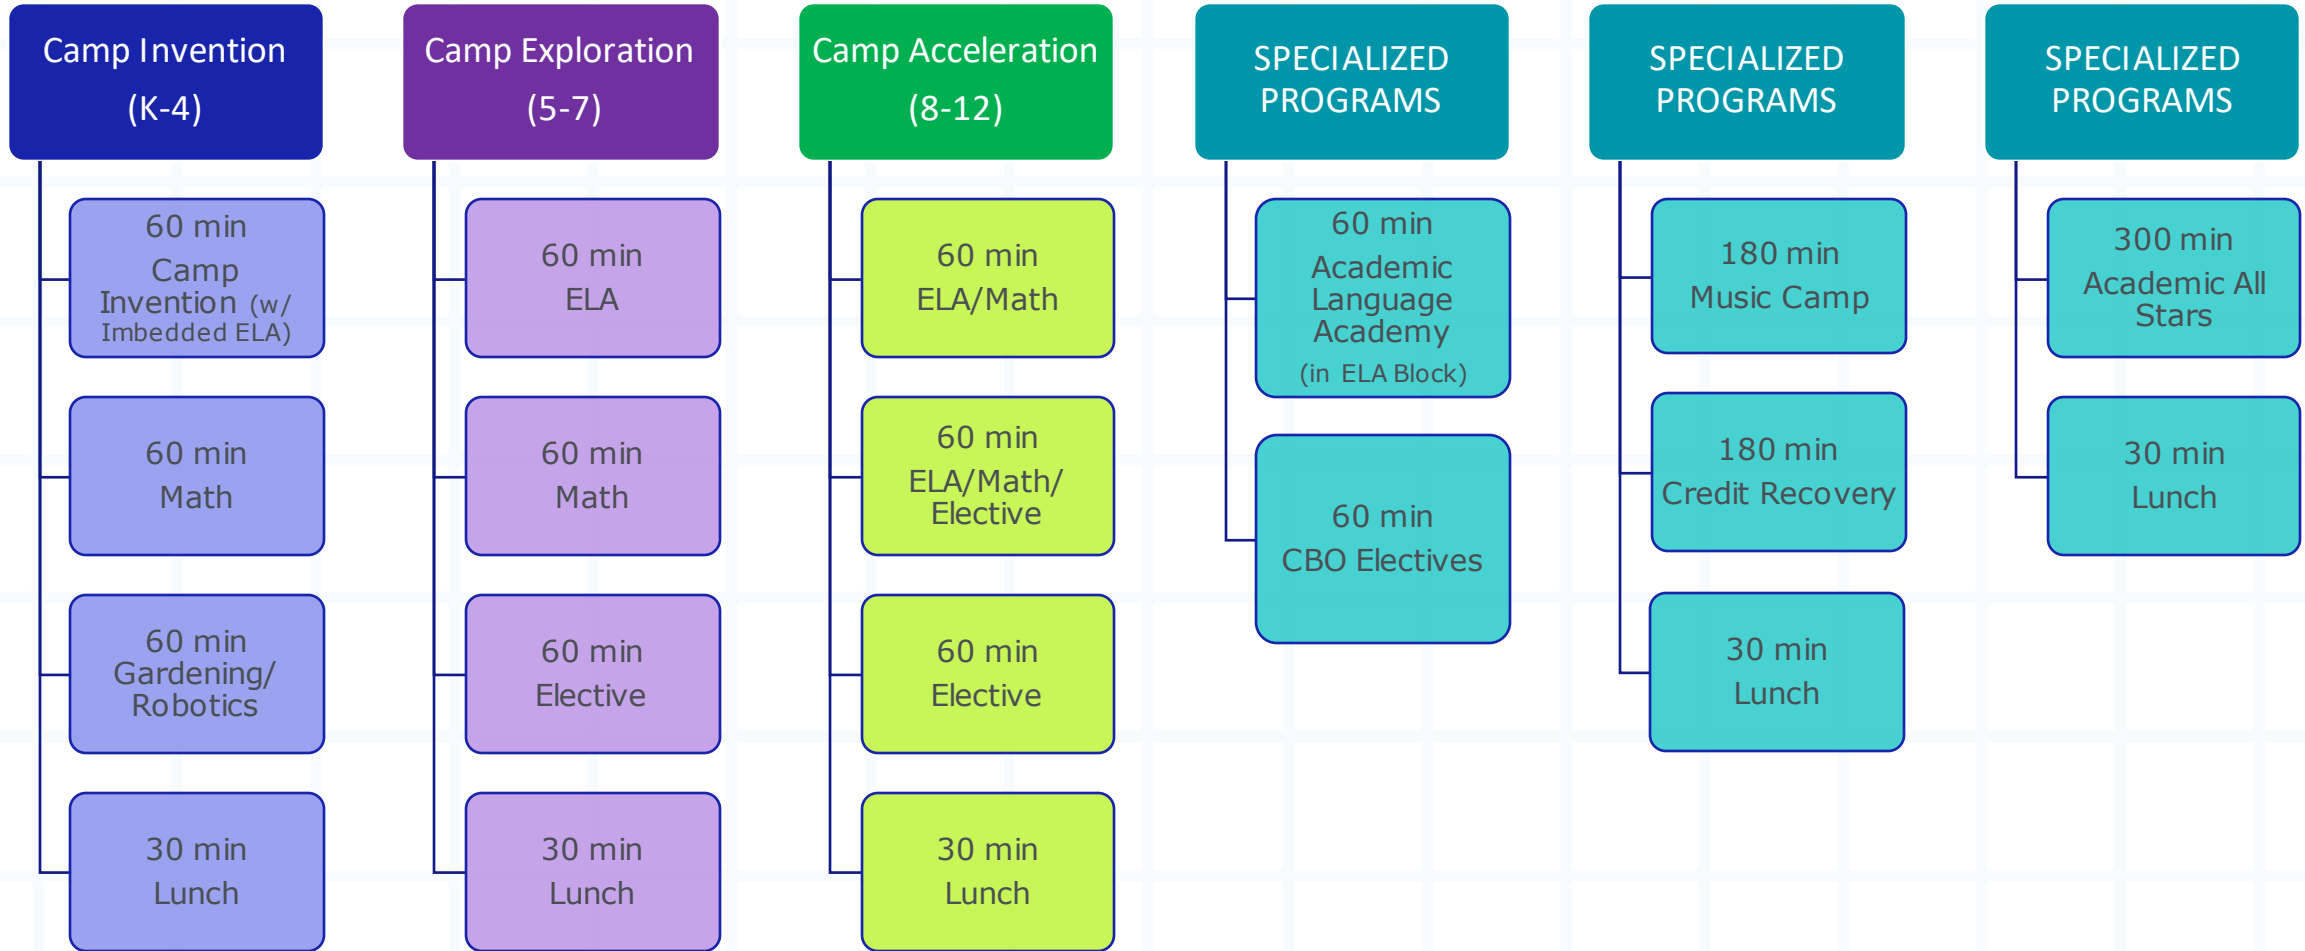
Camp Invention (K-4)

60 min Camp Invention (w/ Imbedded ELA)

60 min Math

60 min Gardening/ Robotics

30 min Lunch

Camp Exploration (5-7)

60 min ELA

60 min Math

60 min Elective

30 min Lunch

Camp Acceleration (8-12)

60 min ELA/Math

60 min ELA/Math/ Elective

60 min Elective

30 min Lunch

SPECIALIZED PROGRAMS

60 min Academic Language Academy (in ELA Block)

60 min CBO Electives

SPECIALIZED PROGRAMS

180 min Music Camp

180 min Credit Recovery

30 min Lunch

SPECIALIZED PROGRAMS

300 min Academic All Stars

30 min Lunch